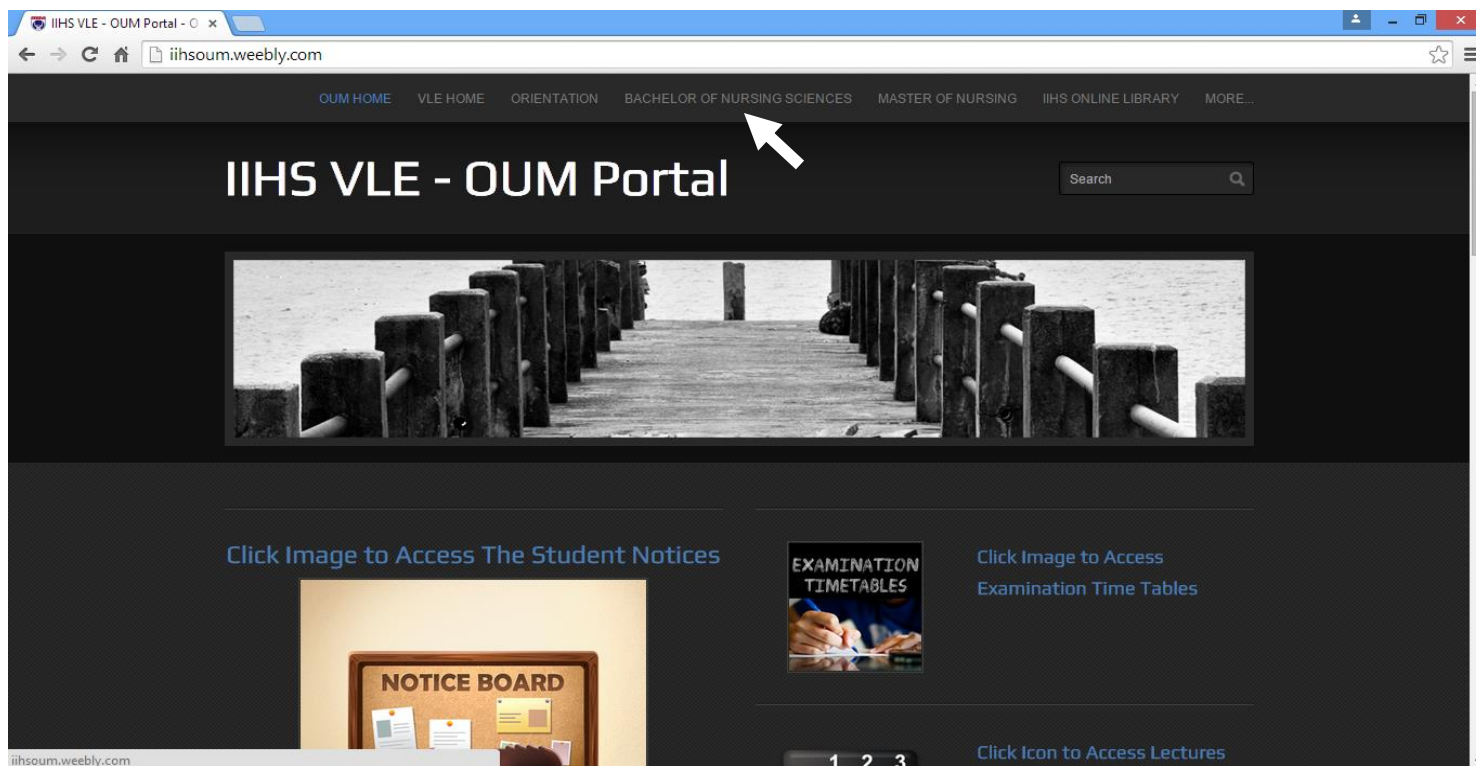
IIHS VLE - OUM Portal - O ×

iihsoum.weebly.com

OUM HOME VLE HOME ORIENTATION BACHELOR OF NURSING SCIENCES MASTER OF NURSING IIHS ONLINE LIBRARY MORE...

IIHS VLE - OUM Portal

Search

Click Image to Access The Student Notices

NOTICE BOARD

EXAMINATION TIMETABLES

Click Image to Access Examination Time Tables

1 2 3

Click Icon to Access Lectures

iihsoum.weebly.com